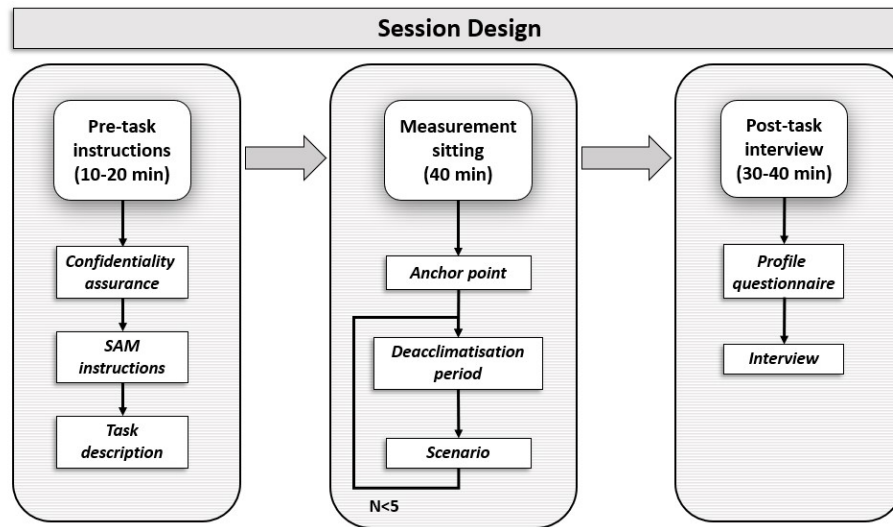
Session Design

Pre-task instructions (10-20 min)

Confidentiality assurance

SAM instructions

Task description

Measurement sitting (40 min)

Anchor point

Deacclimatisation period

Scenario

N<5

Post-task interview (30-40 min)

Profile questionnaire

Interview